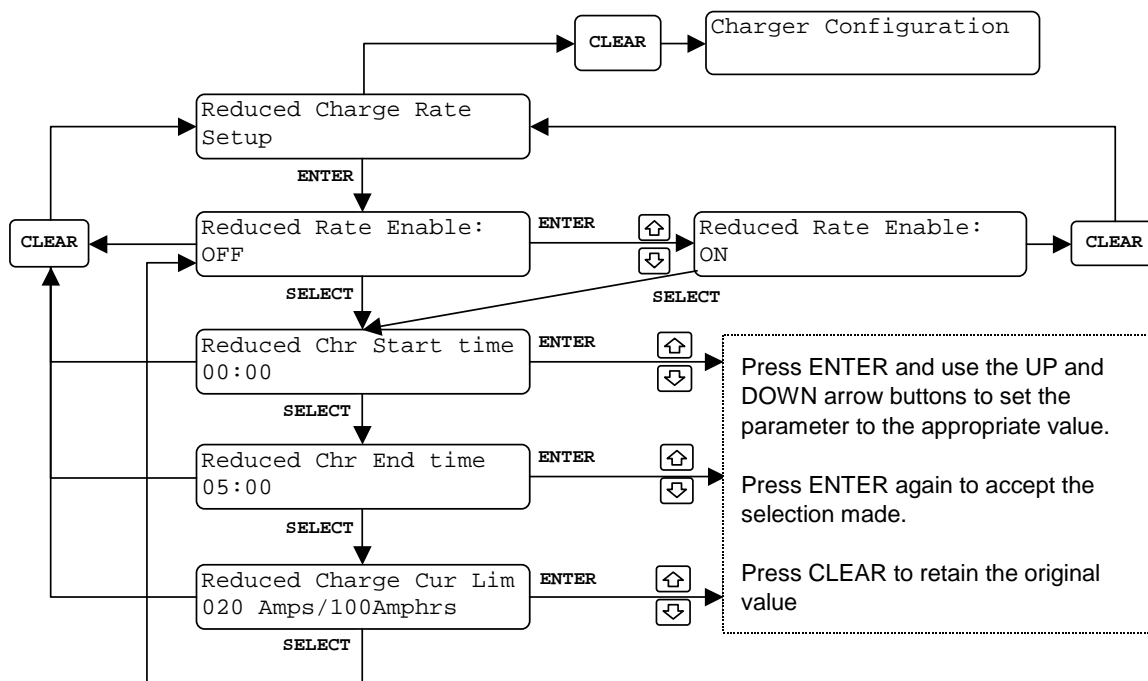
CLEAR

Charger Configuration

Reduced Charge Rate Setup

ENTER

CLEAR

Reduced Rate Enable:
OFF

ENTER

Reduced Rate Enable:
ON

CLEAR

SELECT

SELECT

Reduced Chr Start time
00:00

ENTER

SELECT

Reduced Chr End time
05:00

ENTER

SELECT

Reduced Charge Cur Lim
020 Amps/100Amphrs

ENTER

SELECT

Press ENTER and use the UP and DOWN arrow buttons to set the parameter to the appropriate value.

Press ENTER again to accept the selection made.

Press CLEAR to retain the original value